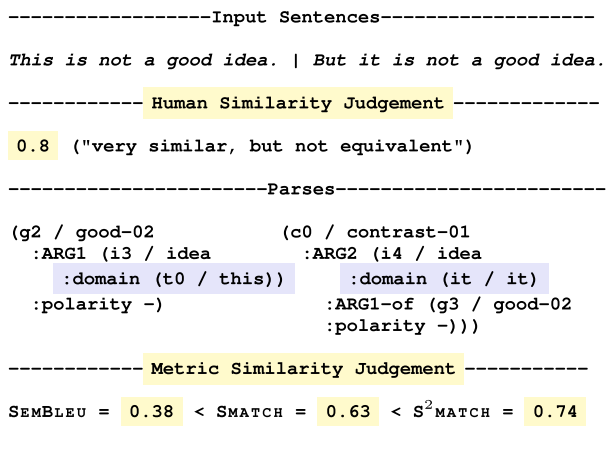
------------------Input Sentences-------------------

*This is not a good idea. | But it is not a good idea.*

------------ Human Similarity Judgement -------------

0.8 ("very similar, but not equivalent")

-----------------------Parses------------------------

(g2 / good-02
  :ARG1 (i3 / idea
    :domain (t0 / this))
  :polarity -)

(c0 / contrast-01
  :ARG2 (i4 / idea
    :domain (it / it)
    :ARG1-of (g3 / good-02
    :polarity -)))

------------ Metric Similarity Judgement -----------

SEMBLEU = 0.38 < SMATCH = 0.63 < $S^2$MATCH = 0.74